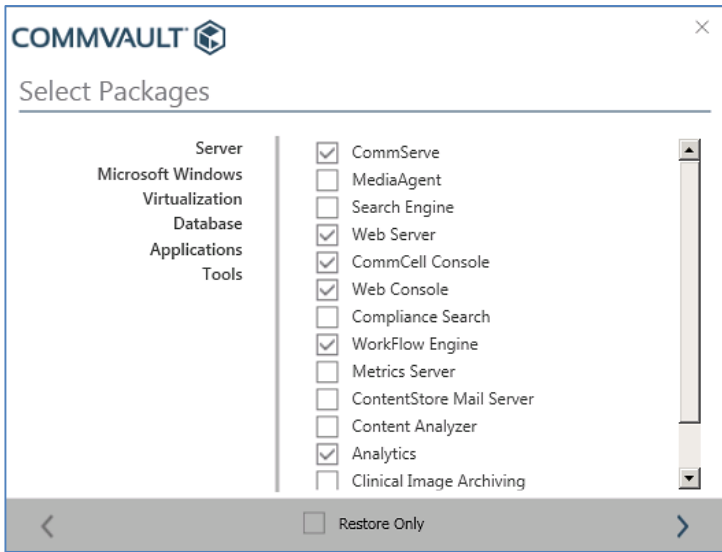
COMMVAULT

×

Select Packages

Server
Microsoft Windows
Virtualization
Database
Applications
Tools

CommServe
MediaAgent
Search Engine
Web Server
CommCell Console
Web Console
Compliance Search
WorkFlow Engine
Metrics Server
ContentStore Mail Server
Content Analyzer
Analytics
Clinical Image Archiving

<
Restore Only
>